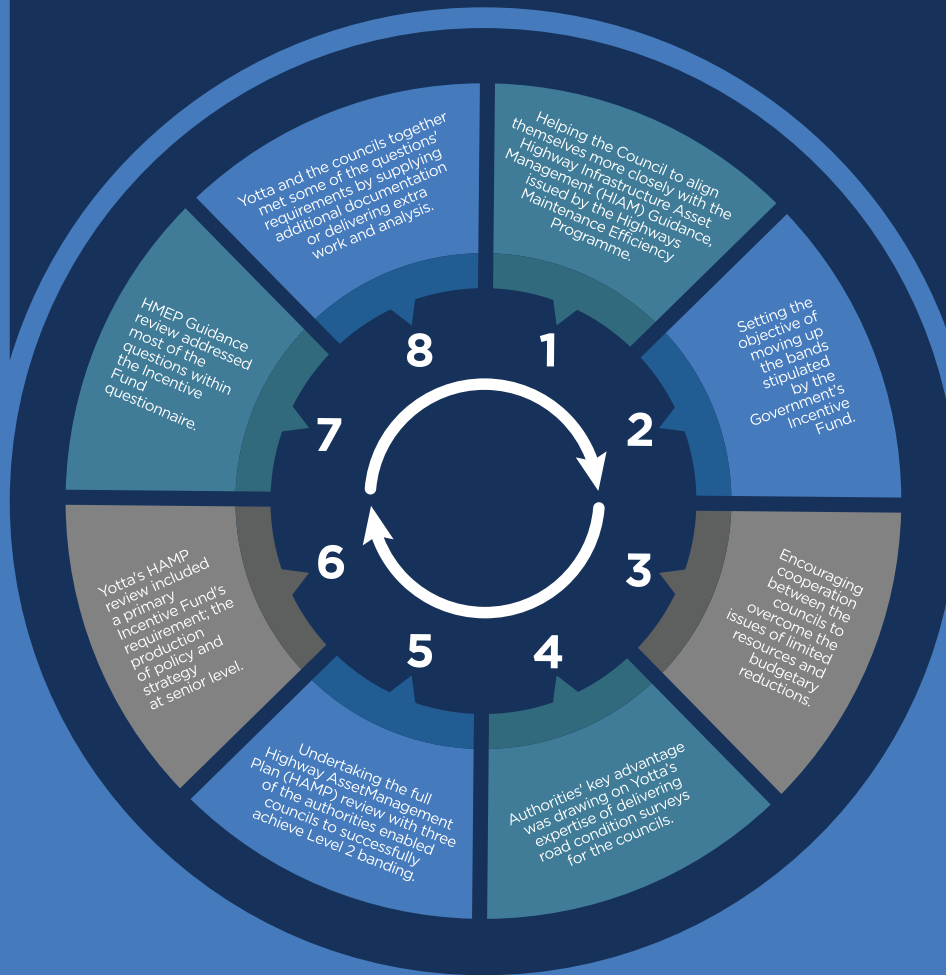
1

Helping the Council to align themselves more closely with the Highway Infrastructure Asset Management (HIAM) Guidance, issued by the Highways Maintenance Efficiency Programme.

2

Setting the objective of moving up the bands stipulated by the Government's Incentive Fund.

3

Encouraging cooperation between the councils to overcome the issues of limited resources and budgetary reductions.

4

Authorities' key advantage was drawing on Yotta's expertise of delivering road condition surveys for the councils.

5

Undertaking the full Highway AssetManagement Plan (HAMP) review with three of the authorities enabled councils to successfully achieve Level 2 banding.

6

Yotta's HAMP review included a primary Incentive Fund's requirement; the production of policy and strategy at senior level.

7

HMEP Guidance review addressed most of the questions within the Incentive Fund questionnaire.

8

Yotta and the councils together met some of the questions' requirements by supplying additional documentation or delivering extra work and analysis.